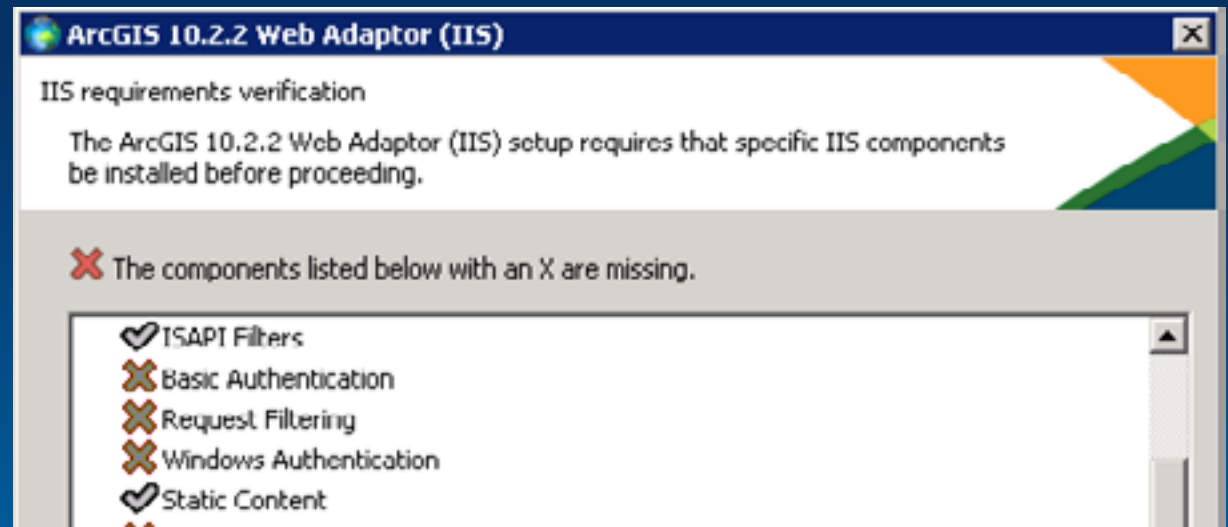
ArcGIS 10.2.2 Web Adaptor (IIS)

IIS requirements verification

The ArcGIS 10.2.2 Web Adaptor (IIS) setup requires that specific IIS components be installed before proceeding.

The components listed below with an X are missing.

ISAPI Filters
Basic Authentication
Request Filtering
Windows Authentication
Static Content